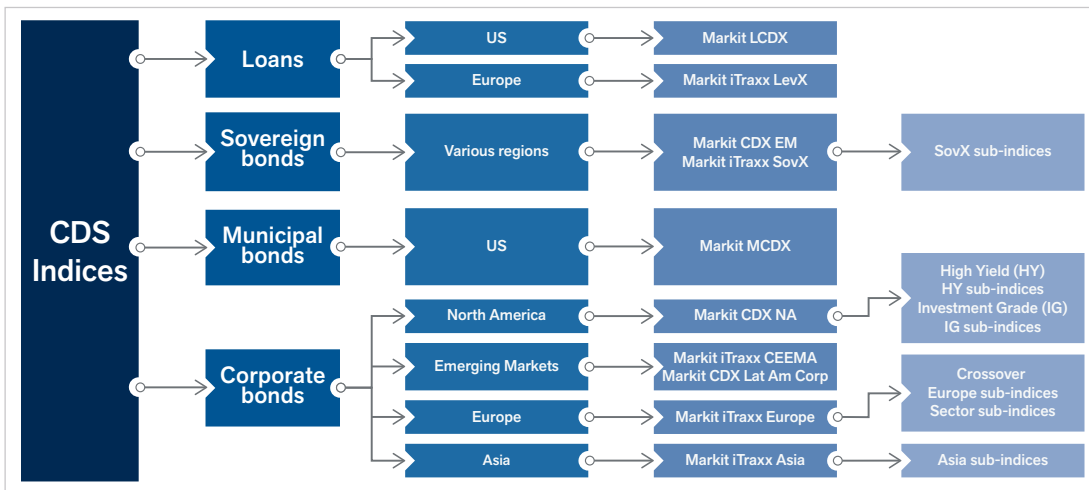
CDS Indices

Loans

US

Markit LCDX

Europe

Markit iTraxx LevX

Sovereign bonds

Various regions

Markit CDX EM
Markit iTraxx SovX

SovX sub-indices

Municipal bonds

US

Markit MCDX

Corporate bonds

North America

Markit CDX NA

High Yield (HY)
HY sub-indices
Investment Grade (IG)
IG sub-indices

Emerging Markets

Markit iTraxx CEEMA
Markit CDX Lat Am Corp

Europe

Markit iTraxx Europe

Crossover
Europe sub-indices
Sector sub-indices

Asia

Markit iTraxx Asia

Asia sub-indices